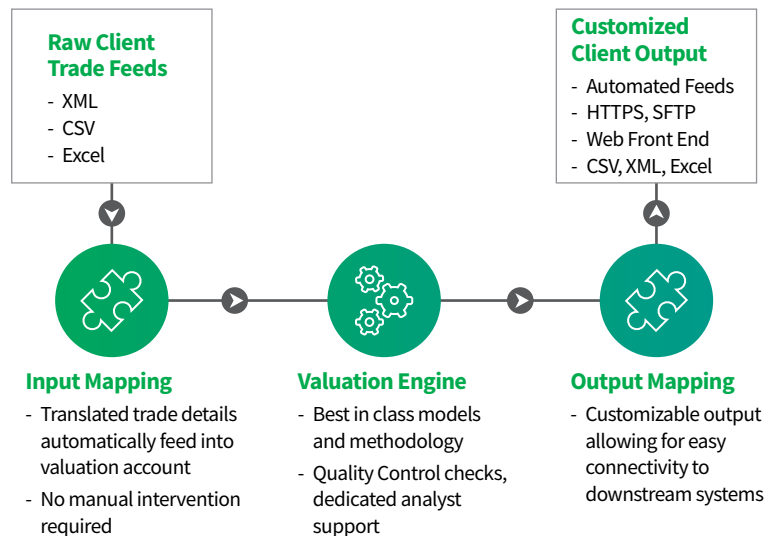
Raw Client Trade Feeds

- XML
- CSV
- Excel

Customized Client Output

- Automated Feeds
- HTTPS, SFTP
- Web Front End
- CSV, XML, Excel

Input Mapping

- Translated trade details automatically feed into valuation account
- No manual intervention required

Valuation Engine

- Best in class models and methodology
- Quality Control checks, dedicated analyst support

Output Mapping

- Customizable output allowing for easy connectivity to downstream systems